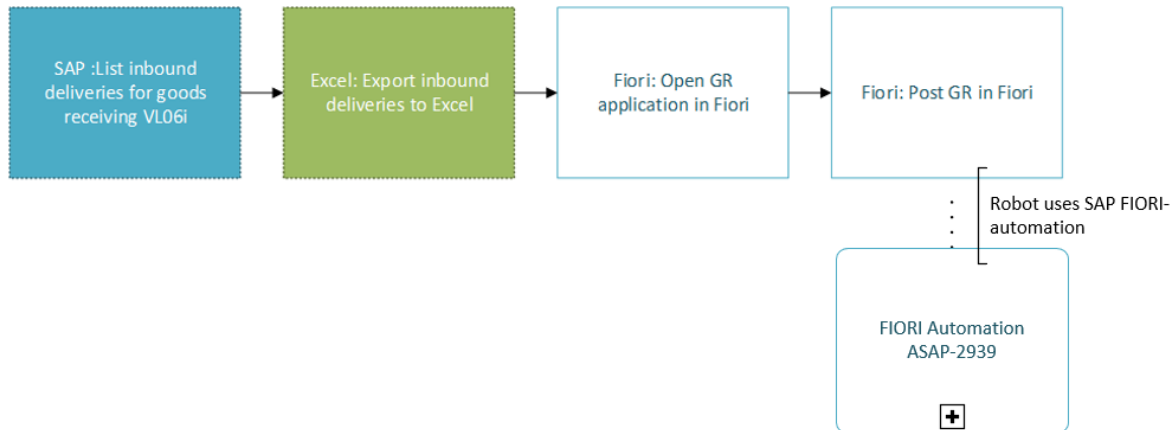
SAP :List inbound deliveries for goods receiving VL06i

Excel: Export inbound deliveries to Excel

Fiori: Open GR application in Fiori

Fiori: Post GR in Fiori

Robot uses SAP FIORI-automation

FIORI Automation
ASAP-2939